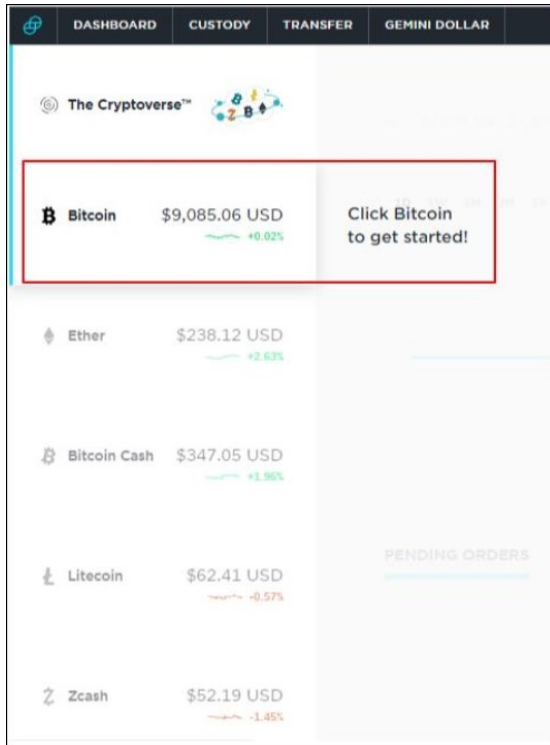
DASHBOARD CUSTODY TRANSFER GEMINI DOLLAR

The Cryptoverse™

Bitcoin $9,085.06 USD
+0.02%

Click Bitcoin to get started!

Ether $238.12 USD
+2.63%

Bitcoin Cash $347.05 USD
+1.96%

PENDING ORDERS

Litecoin $62.41 USD
-0.57%

Zcash $52.19 USD
-1.45%